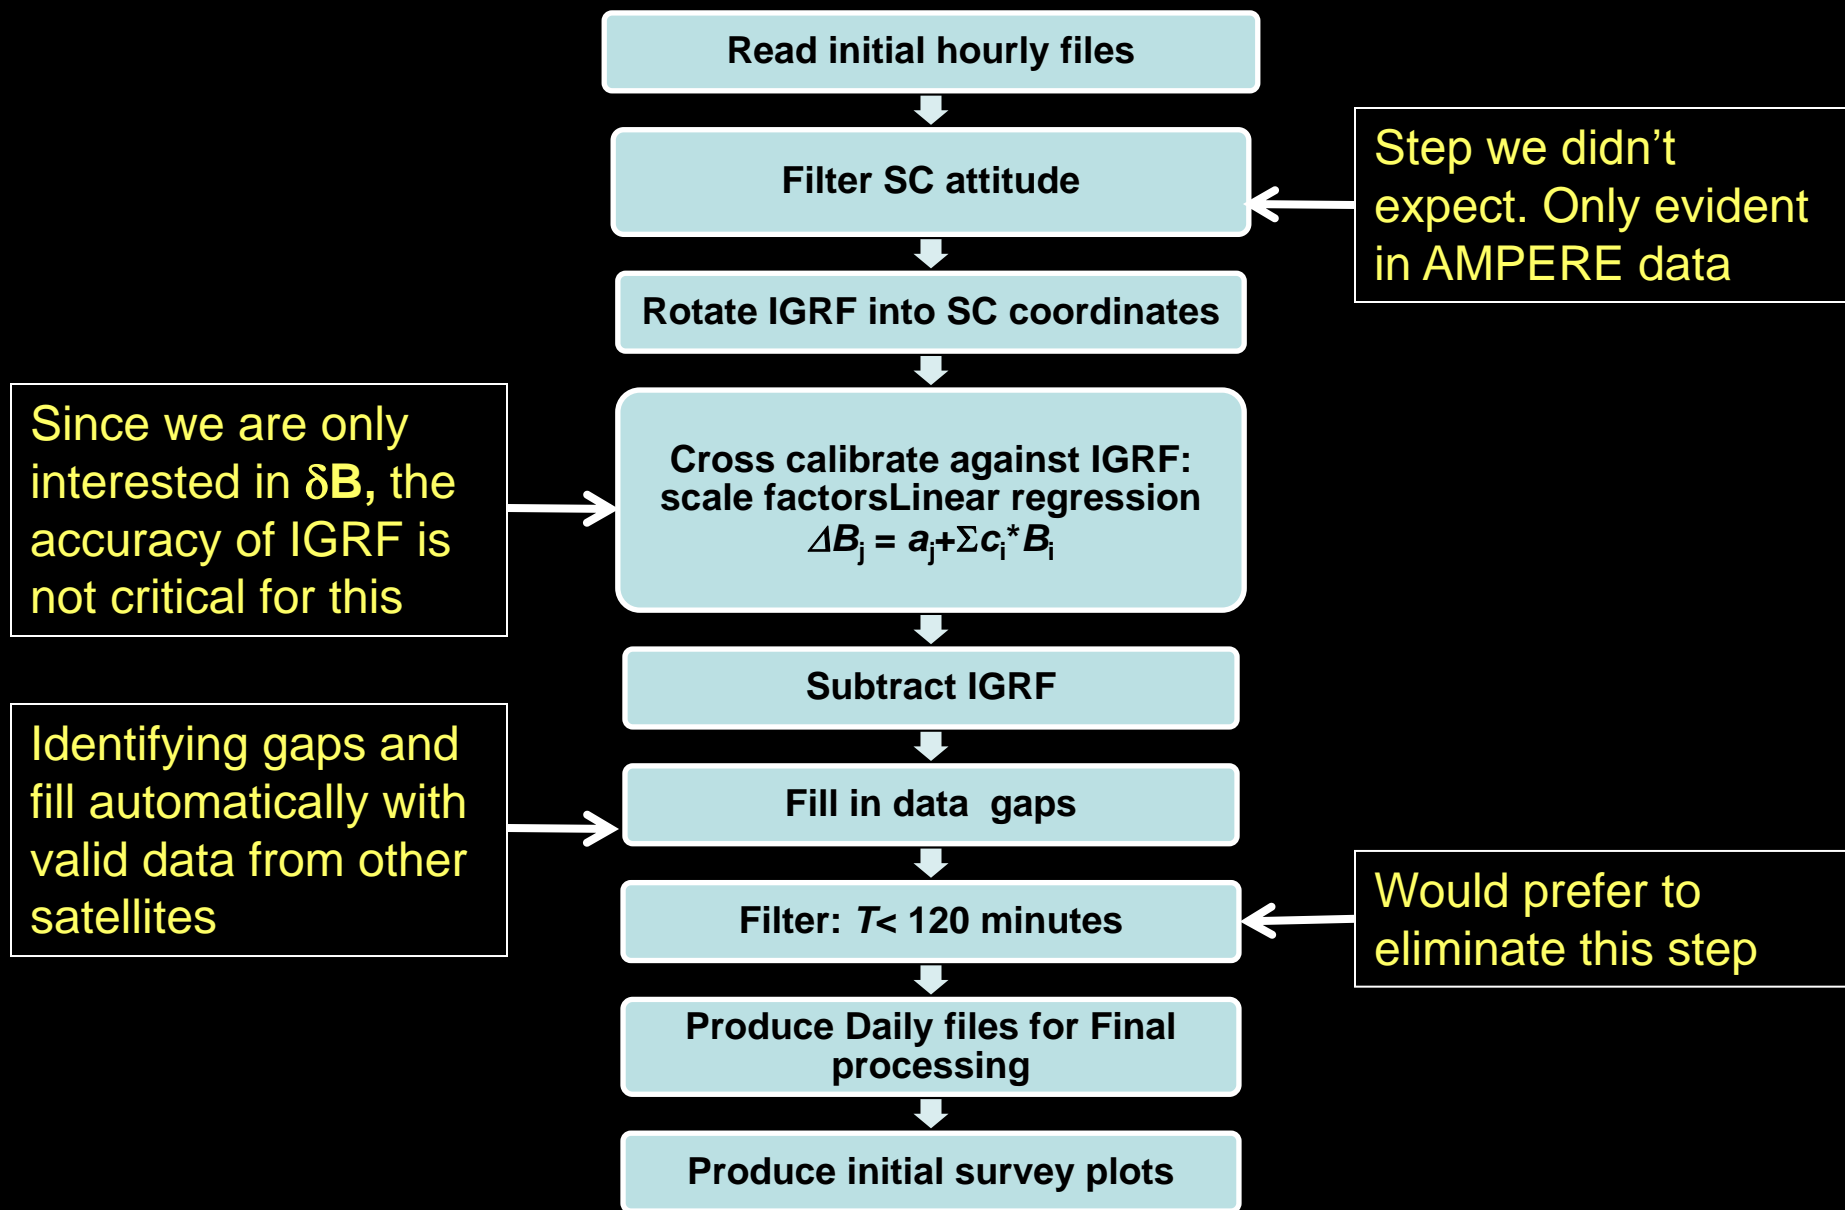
Read initial hourly files

Filter SC attitude

Step we didn't expect. Only evident in AMPERE data

Rotate IGRF into SC coordinates

Since we are only interested in $\delta$B, the accuracy of IGRF is not critical for this

Cross calibrate against IGRF: scale factorsLinear regression $\Delta B_j = a_j + \Sigma c_i * B_i$

Subtract IGRF

Identifying gaps and fill automatically with valid data from other satellites

Fill in data gaps

Filter: $T$< 120 minutes

Would prefer to eliminate this step

Produce Daily files for Final processing

Produce initial survey plots